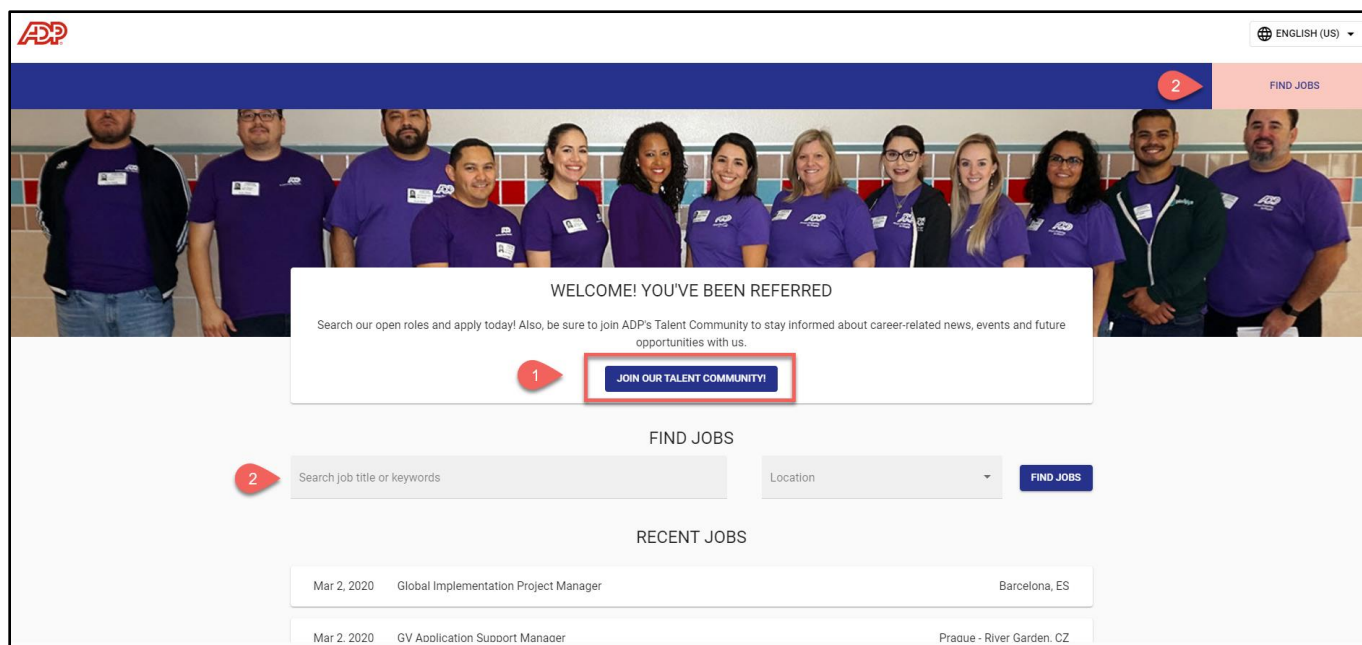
ADP

ENGLISH (US)

2

FIND JOBS

WELCOME! YOU'VE BEEN REFERRED

Search our open roles and apply today! Also, be sure to join ADP's Talent Community to stay informed about career-related news, events and future opportunities with us.

1

JOIN OUR TALENT COMMUNITY!

FIND JOBS

2

Search job title or keywords

Location

FIND JOBS

RECENT JOBS

Mar 2, 2020 Global Implementation Project Manager Barcelona, ES

Mar 2, 2020 GV Application Support Manager Prague - River Garden, CZ